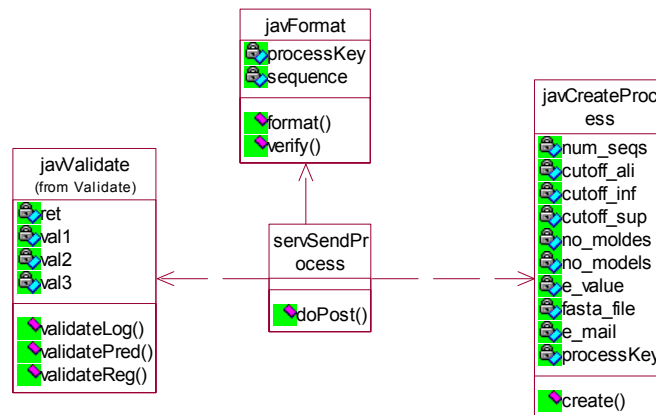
javFormat
processKey
sequence
format()
verify()

javValidate
(from Validate)
ret
val1
val2
val3
validateLog()
validatePred()
validateReg()

servSendProcess
doPost()

javCreateProcess
num_seqs
cutoff_ali
cutoff_inf
cutoff_sup
no_moldes
no_models
e_value
fasta_file
e_mail
processKey
create()